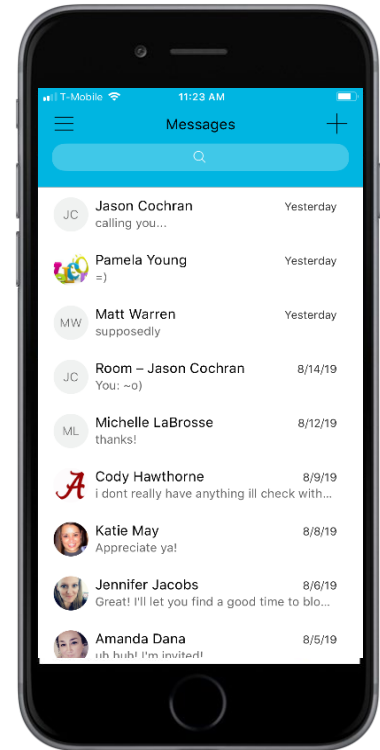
T-Mobile 11:23 AM

Messages

JC Jason Cochran Yesterday
calling you...

Pamela Young Yesterday
=)

MW Matt Warren Yesterday
supposedly

JC Room – Jason Cochran 8/14/19
You: ~o)

ML Michelle LaBrosse 8/12/19
thanks!

Cody Hawthorne 8/9/19
i dont really have anything ill check with...

Katie May 8/8/19
Appreciate ya!

Jennifer Jacobs 8/6/19
Great! I'll let you find a good time to blo...

Amanda Dana 8/5/19
uh huh! I'm invited!